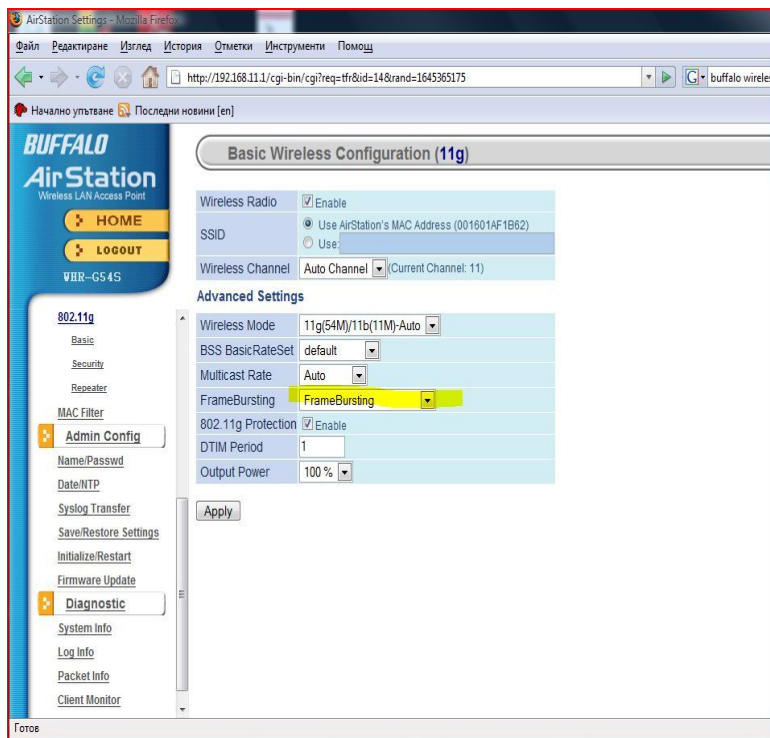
AirStation Settings - Mozilla Firefox

Файл Редактиране Изглед История Отметки Инструменти Помощ

http://192.168.11.1/cgi-bin/cgi?req=tfr&id=14&rand=1645365175

buffalo wireles

Начално упътване Последни новини [en]

BUFFALO
AirStation
Wireless LAN Access Point

HOME
LOGOUT
WHR-G54S

802.11g
Basic
Security
Repeater
MAC Filter
Admin Config
Name/Passwd
Date/NTP
Syslog Transfer
Save/Restore Settings
Initialize/Restart
Firmware Update
Diagnostic
System Info
Log Info
Packet Info
Client Monitor

Basic Wireless Configuration (11g)

| Wireless Radio | Enable |
|---|---|
| SSID | Use AirStation's MAC Address (001601AF1B62) Use: |
| Wireless Channel | Auto Channel (Current Channel: 11) |

Advanced Settings

| Wireless Mode | 11g(54M)/11b(11M)-Auto |
|---|---|
| BSS BasicRateSet | default |
| Multicast Rate | Auto |
| FrameBursting | FrameBursting |
| 802.11g Protection | Enable |
| DTIM Period | 1 |
| Output Power | 100 % |

Apply

Готов